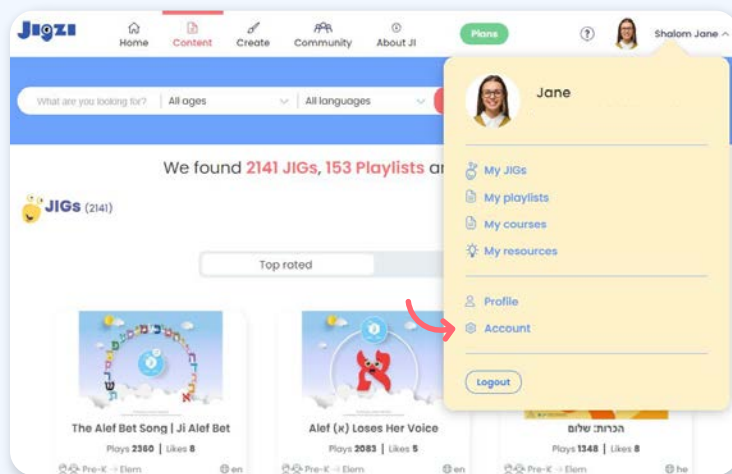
JIGZI

Home Content Create Community About JI

Plans

?

Shalom Jane

What are you looking for? All ages All languages

We found 2141 JIGs, 153 Playlists a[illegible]

JIGs (2141)

Top rated

Jane

My JIGs
My playlists
My courses
My resources

Profile
Account

Logout

The Alef Bet Song | Ji Alef Bet
Plays 2380 | Likes 8
Pre-K → Elem en

Alef (א) Loses Her Voice
Plays 2083 | Likes 5
Pre-K → Elem en

הכרות: שלום
Plays 1348 | Likes 8
Pre-K → Elem he